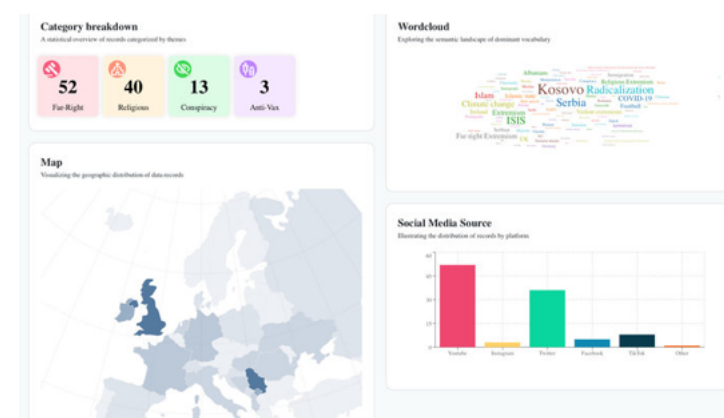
Category breakdown
A statistical overview of records categorized by themes

52
Far-Right

40
Religious

13
Conspiracy

3
Anti-Vax

Map
Visualizing the geographic distribution of data records

Wordcloud
Exploring the semantic landscape of dominant vocabulary

Albanian Kosovo Radicalization Serbia Islam Climate change COVID-19 ISIS Extremism Religious Extremism Far-right Extremism

Social Media Source
Illustrating the distribution of records by platform

60
40
20
0

Youtube Instagram Twitter Facebook TikTok Other